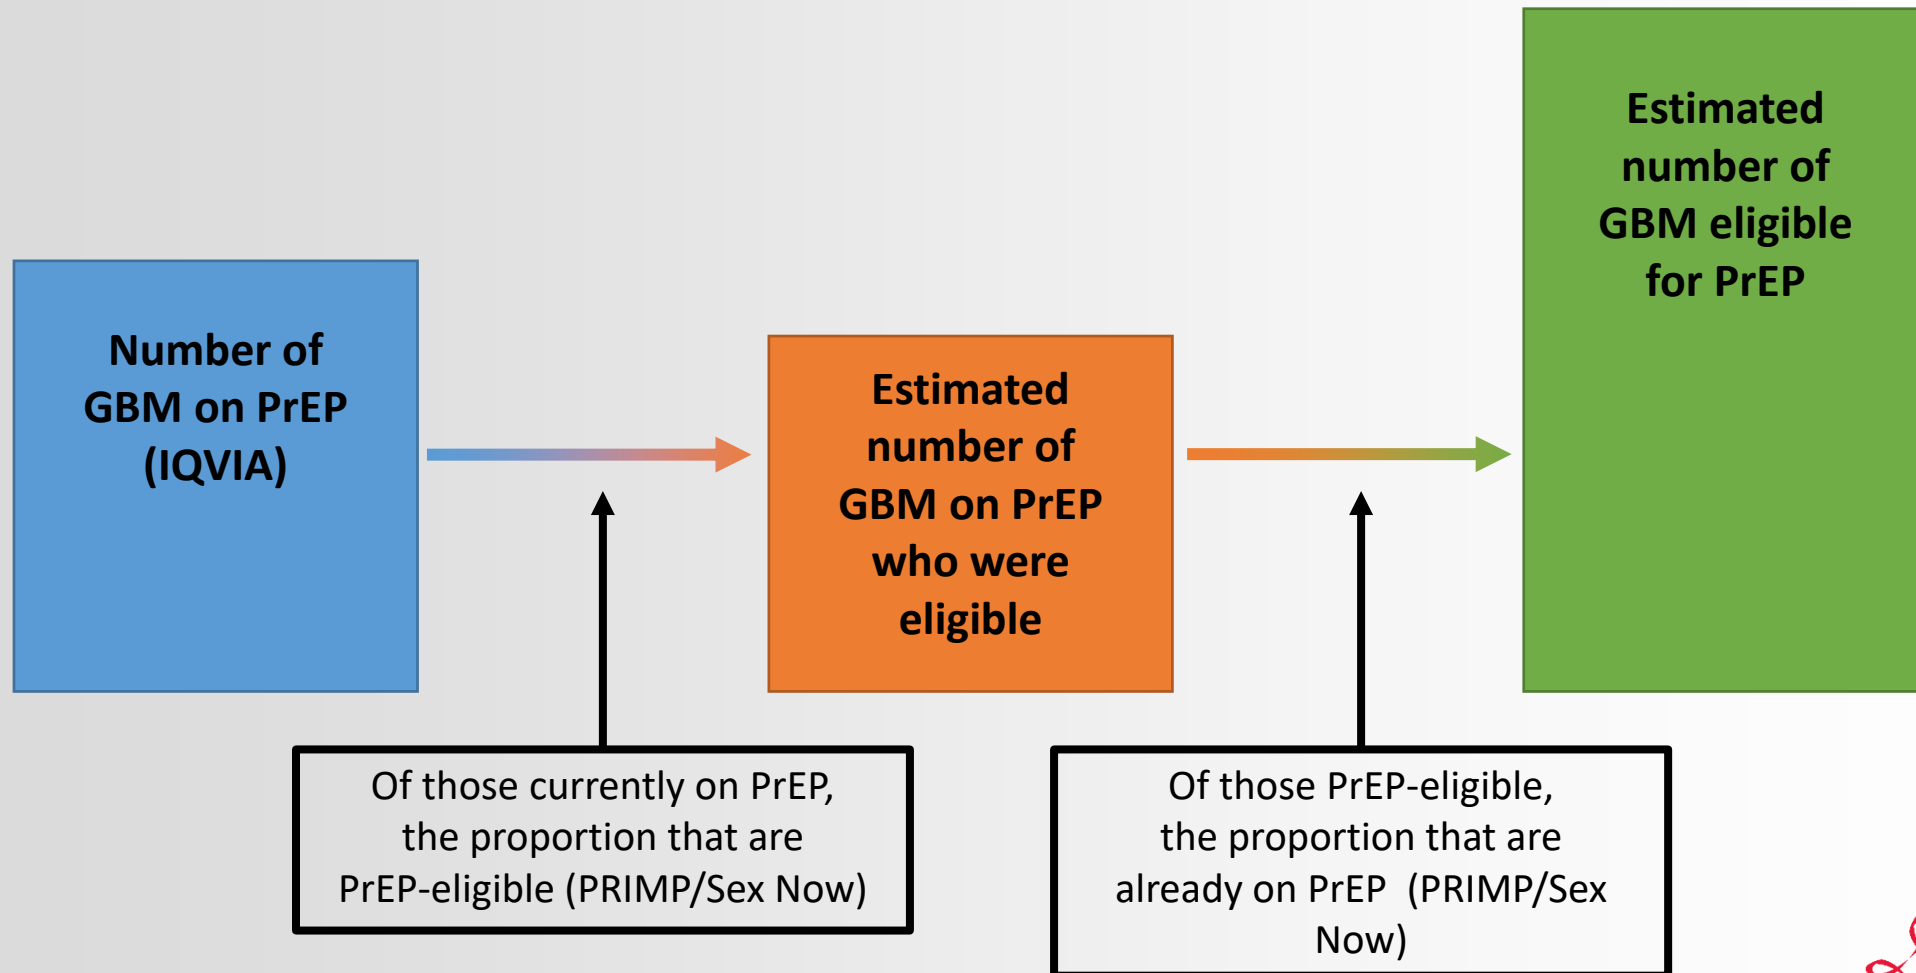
Number of GBM on PrEP (IQVIA)

Estimated number of GBM on PrEP who were eligible

Estimated number of GBM eligible for PrEP

Of those currently on PrEP, the proportion that are PrEP-eligible (PRIMP/Sex Now)

Of those PrEP-eligible, the proportion that are already on PrEP (PRIMP/Sex Now)